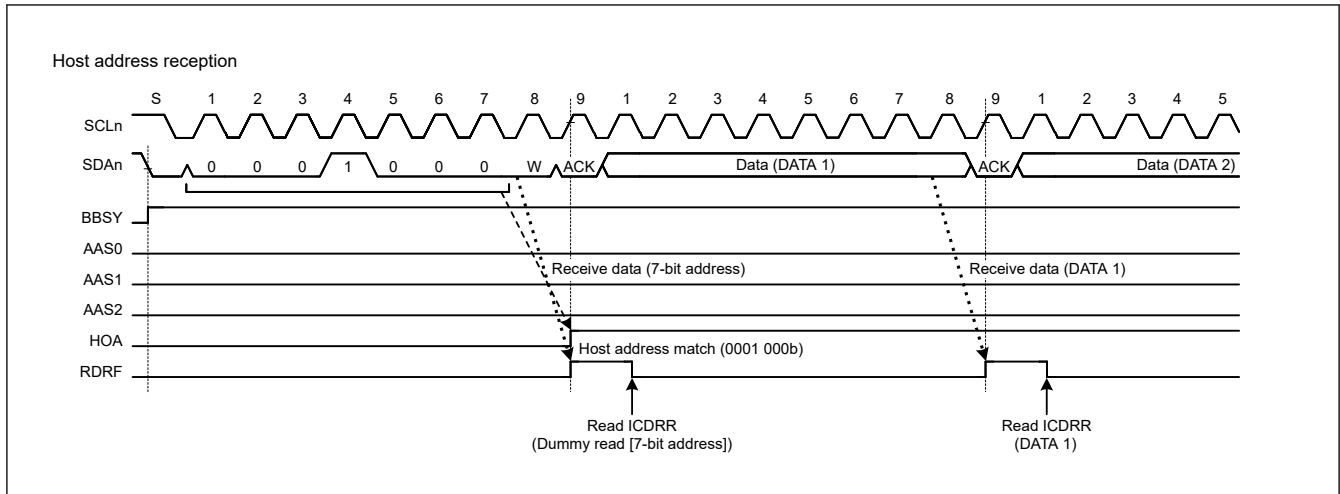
Host address reception

S 1 2 3 4 5 6 7 8 9 1 2 3 4 5 6 7 8 9 1 2 3 4 5

SCLn

SDAn 0 0 0 1 0 0 0 W ACK Data (DATA 1) ACK Data (DATA 2)

BBSY

AAS0

AAS1

AAS2

HOA

RDRF

Receive data (7-bit address)

Receive data (DATA 1)

Host address match (0001 000b)

Read ICDRR
(Dummy read [7-bit address])

Read ICDRR
(DATA 1)